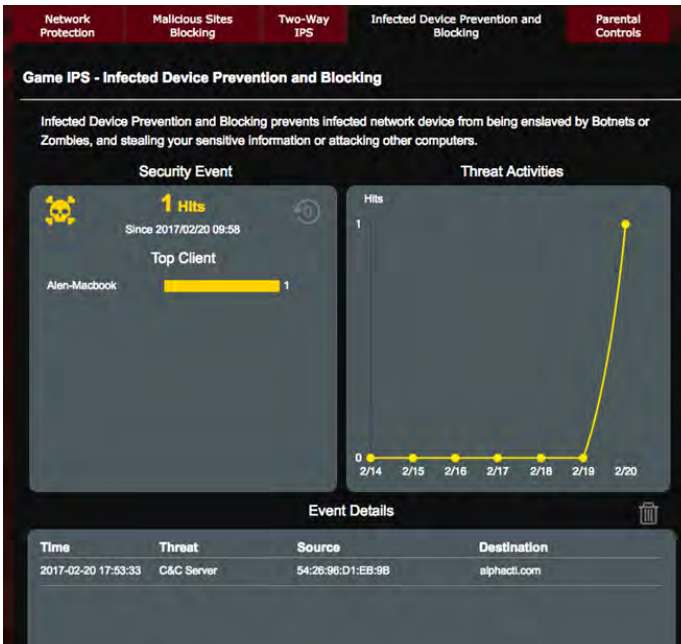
Network Protection | Malicious Sites Blocking | Two-Way IPS | Infected Device Prevention and Blocking | Parental Controls

Game IPS - Infected Device Prevention and Blocking

Infected Device Prevention and Blocking prevents infected network device from being enslaved by Botnets or Zombies, and stealing your sensitive information or attacking other computers.

Security Event

1 Hits

Since 2017/02/20 09:58

Top Client

Alen-Macbook 1

Threat Activities

Hits

1

0

2/14 2/15 2/16 2/17 2/18 2/19 2/20

Event Details

| Time | Threat | Source | Destination |
|---|---|---|---|
| 2017-02-20 17:53:33 | C&C Server | 54:26:96:D1:EB:9B | alphacti.com |